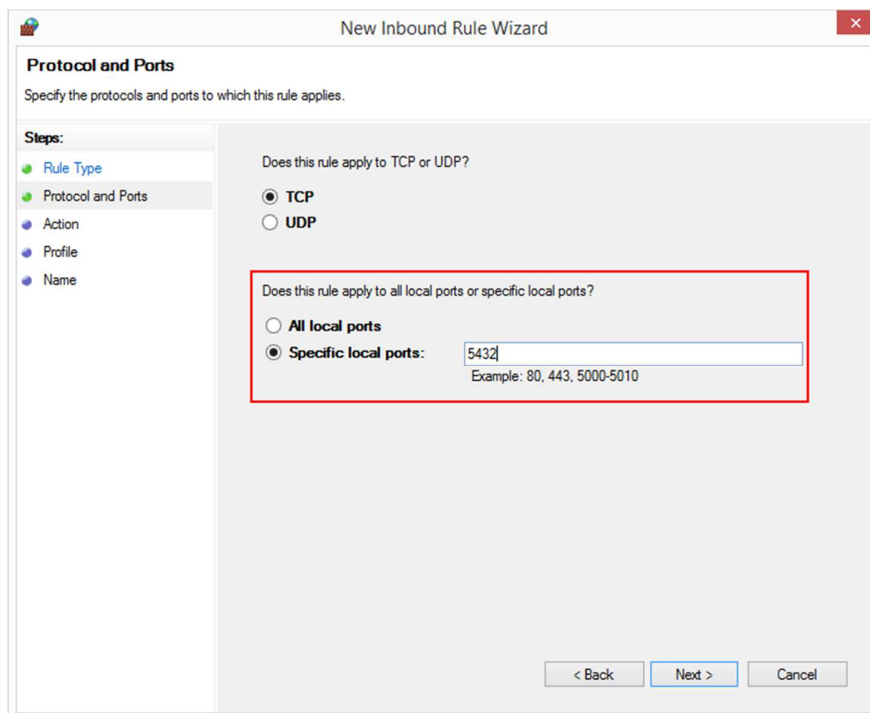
New Inbound Rule Wizard

Protocol and Ports

Specify the protocols and ports to which this rule applies.

Steps:
Rule Type
Protocol and Ports
Action
Profile
Name

Does this rule apply to TCP or UDP?

TCP
UDP

Does this rule apply to all local ports or specific local ports?

All local ports
Specific local ports: 5432
Example: 80, 443, 5000-5010

< Back
Next >
Cancel